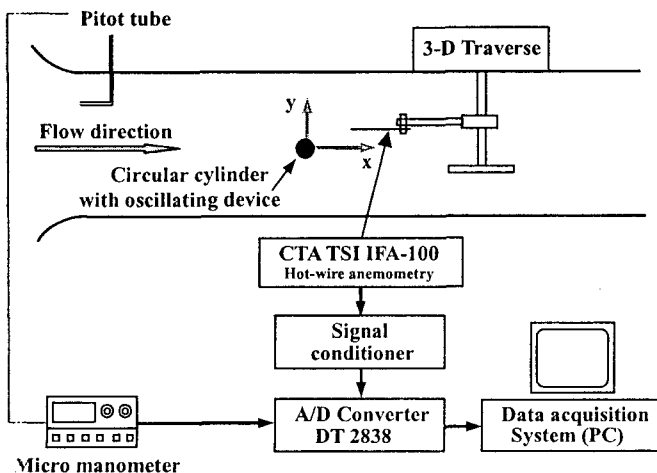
Pitot tube

3-D Traverse

y

Flow direction

x

Circular cylinder with oscillating device

CTA TSI IFA-100
Hot-wire anemometry

Signal conditioner

A/D Converter DT 2838

Data acquisition System (PC)

Micro manometer